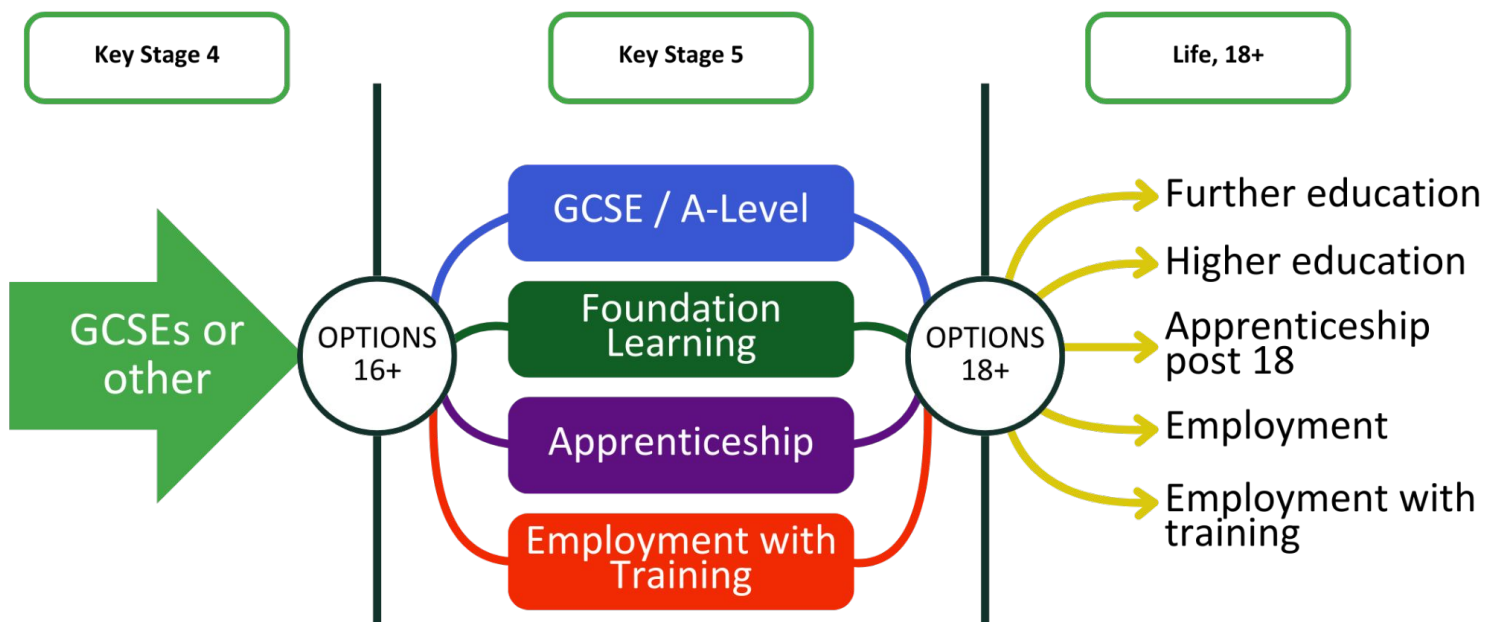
Key Stage 4

Key Stage 5

Life, 18+

GCSEs or other

OPTIONS 16+

GCSE / A-Level

Foundation Learning

Apprenticeship

Employment with Training

OPTIONS 18+

Further education

Higher education

Apprenticeship post 18

Employment

Employment with training